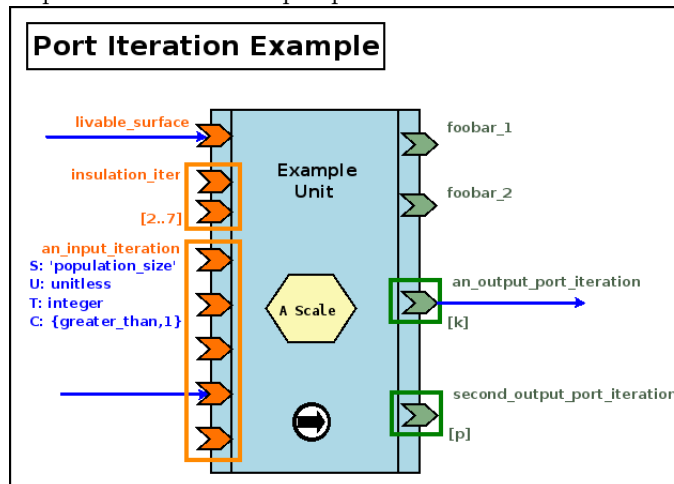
Port Iteration Example

livable_surface

insulation_iter

[2..7]

an_input_iteration
S: 'population_size'
U: unitless
T: integer
C: {greater_than,1}

Example Unit

A Scale

foobar_1

foobar_2

an_output_port_iteration

[k]

second_output_port_iteratio

[p]